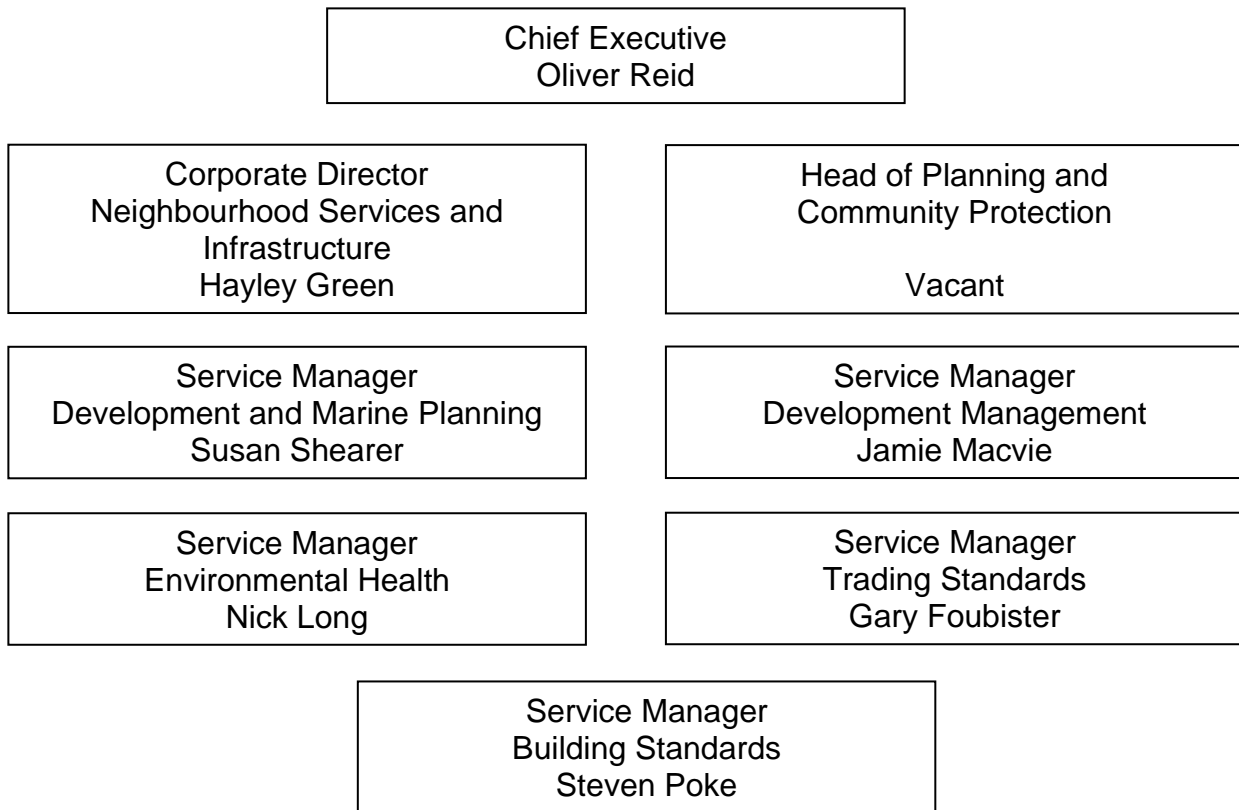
Chief Executive
Oliver Reid

Corporate Director
Neighbourhood Services and Infrastructure
Hayley Green

Head of Planning and Community Protection

Vacant

Service Manager
Development and Marine Planning
Susan Shearer

Service Manager
Development Management
Jamie Macvie

Service Manager
Environmental Health
Nick Long

Service Manager
Trading Standards
Gary Foubister

Service Manager
Building Standards
Steven Poke